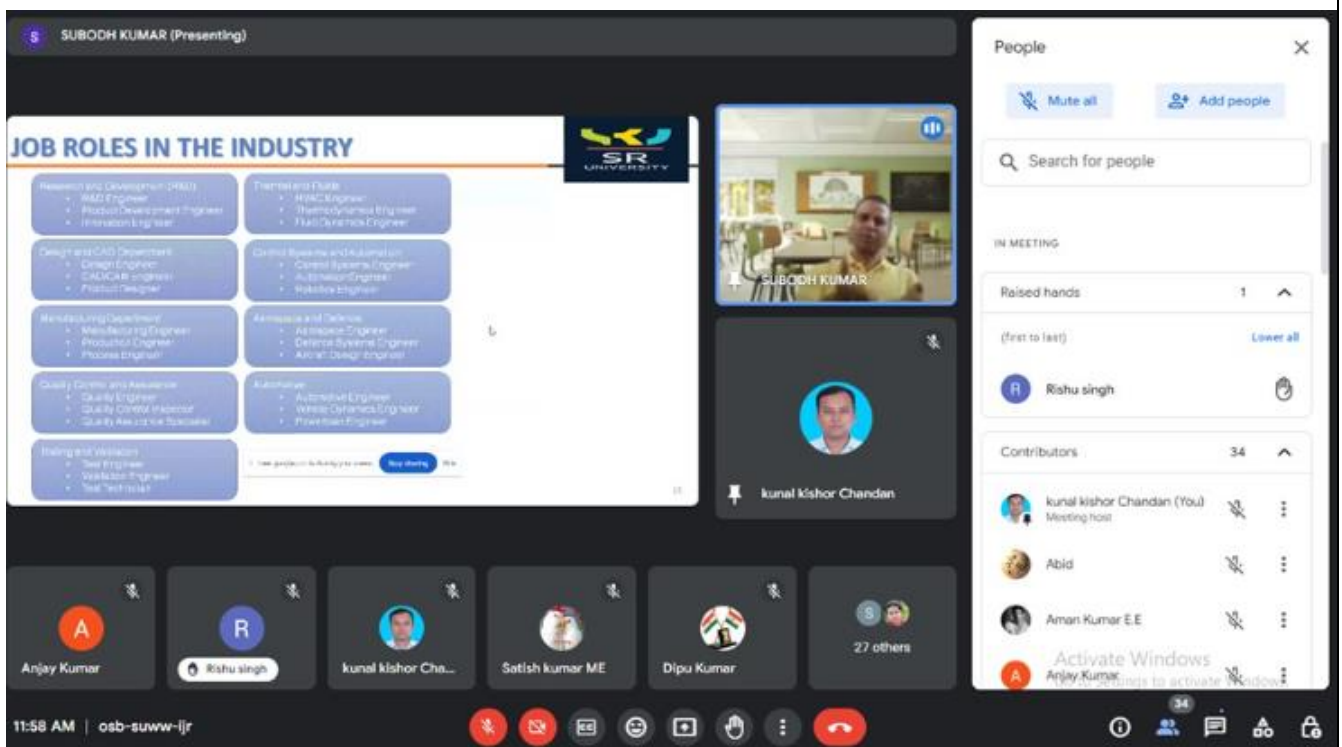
S SUBODH KUMAR (Presenting)

JOB ROLES IN THE INDUSTRY

SR UNIVERSITY

Research and Development (R&D)
• R&D Engineer
• Product Development Engineer
• Innovation Engineer

Thermal and Fluids
• HVAC Engineer
• Thermodynamics Engineer
• Fluid Dynamics Engineer

Design and CAD Department
• Design Engineer
• CAD/CAM Engineer
• Product Designer

Control Systems and Automation
• Control Systems Engineer
• Automation Engineer
• Robotics Engineer

Manufacturing Department
• Manufacturing Engineer
• Production Engineer
• Process Engineer

Aerospace and Defence
• Aerospace Engineer
• Defence Systems Engineer
• Aircraft Design Engineer

Quality Control and Assurance
• Quality Engineer
• Quality Control Inspector
• Quality Assurance Specialist

Automotive
• Automotive Engineer
• Vehicle Dynamics Engineer
• Powertrain Engineer

Testing and Validation
• Test Engineer
• Validation Engineer
• Test Technician

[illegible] Stop sharing Hide

SUBODH KUMAR

kunal kishor Chandan

Anjay Kumar
R Rishu singh
kunal kishor Cha...
Satish kumar ME
Dipu Kumar
27 others

People
Mute all
Add people
Search for people
IN MEETING
Raised hands 1
(first to last) Lower all
Rishu singh
Contributors 34
kunal kishor Chandan (You)
Meeting host
Abid
Aman Kumar E.E
Anjay Kumar

Activate Windows
Go to Settings to activate Windows.

11:58 AM | osb-suww-ijr
34